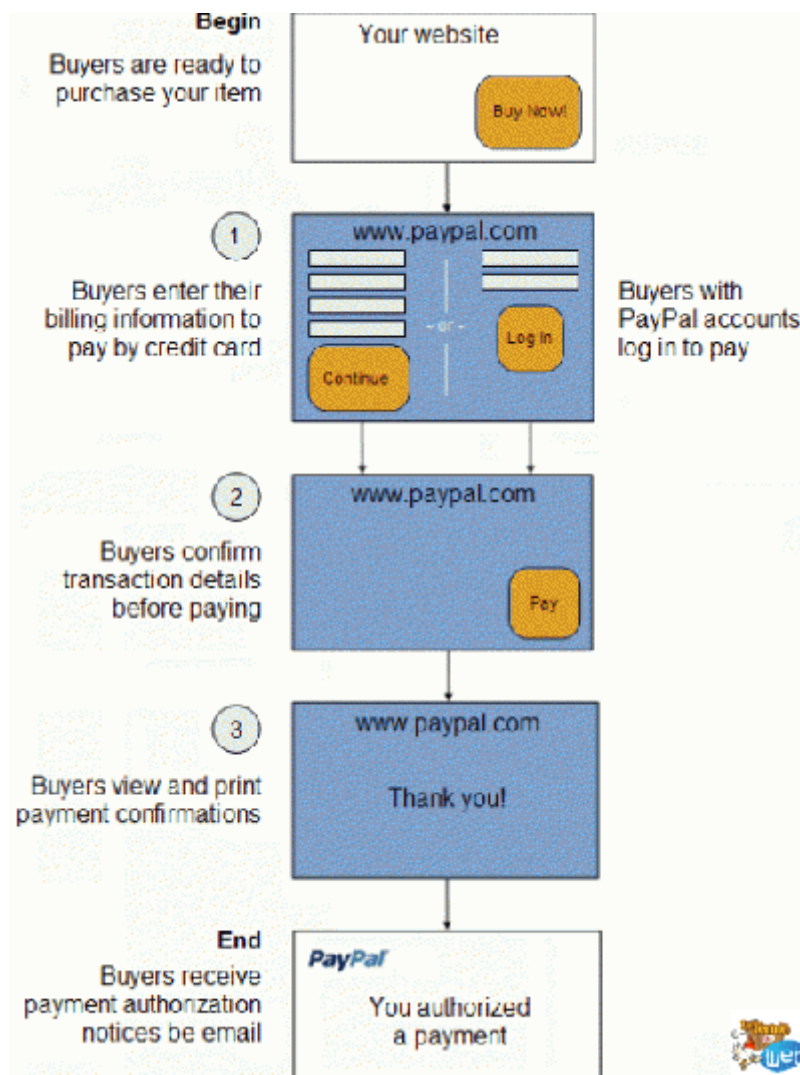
Begin

Buyers are ready to purchase your item

Your website

Buy Now!

1

Buyers enter their billing information to pay by credit card

www.paypal.com

Continue

- or -

Log In

Buyers with PayPal accounts log in to pay

2

Buyers confirm transaction details before paying

www.paypal.com

Pay

3

Buyers view and print payment confirmations

www.paypal.com

Thank you!

End

Buyers receive payment authorization notices be email

PayPal

You authorized a payment

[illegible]